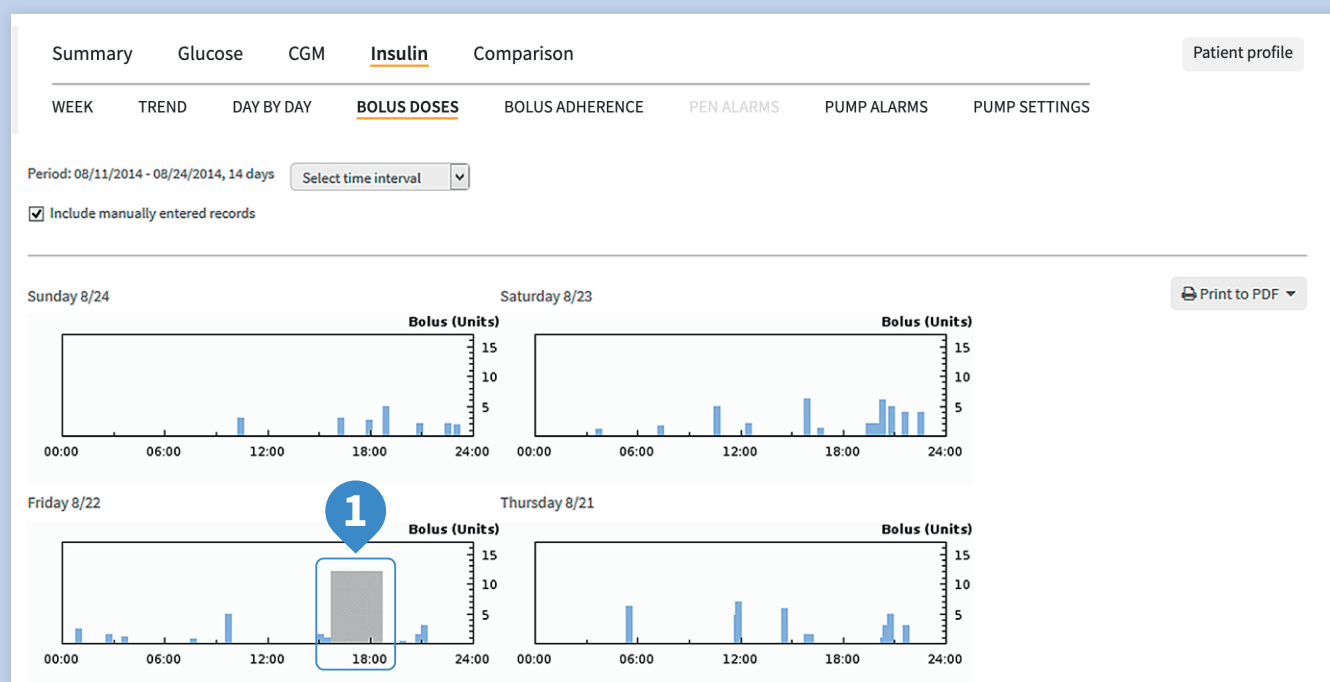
Summary Glucose CGM Insulin Comparison

Patient profile

WEEK TREND DAY BY DAY BOLUS DOSES BOLUS ADHERENCE PEN ALARMS PUMP ALARMS PUMP SETTINGS

Period: 08/11/2014 - 08/24/2014, 14 days

Select time interval

Include manually entered records

Print to PDF

Sunday 8/24

Bolus (Units)

15
10
5

00:00 06:00 12:00 18:00 24:00

Saturday 8/23

Bolus (Units)

15
10
5

00:00 06:00 12:00 18:00 24:00

Friday 8/22

1

Bolus (Units)

15
10
5

00:00 06:00 12:00 18:00 24:00

Thursday 8/21

Bolus (Units)

15
10
5

00:00 06:00 12:00 18:00 24:00